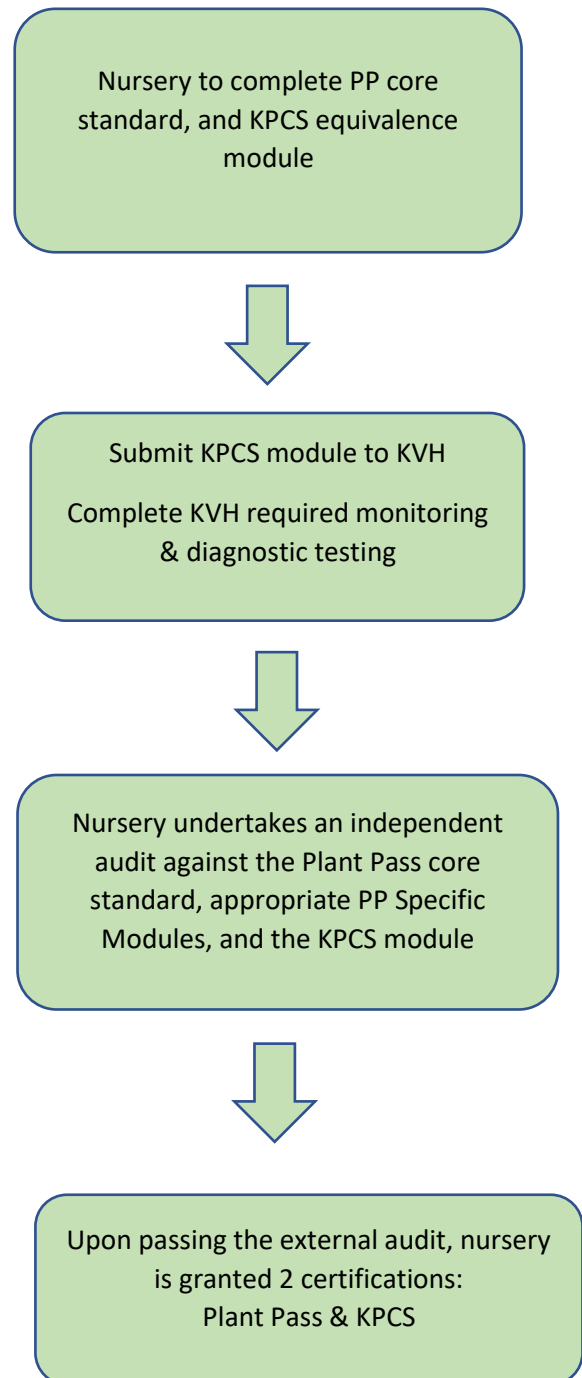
Nursery to complete PP core standard, and KPCS equivalence module

Submit KPCS module to KVH

Complete KVH required monitoring & diagnostic testing

Nursery undertakes an independent audit against the Plant Pass core standard, appropriate PP Specific Modules, and the KPCS module

Upon passing the external audit, nursery is granted 2 certifications:
Plant Pass & KPCS